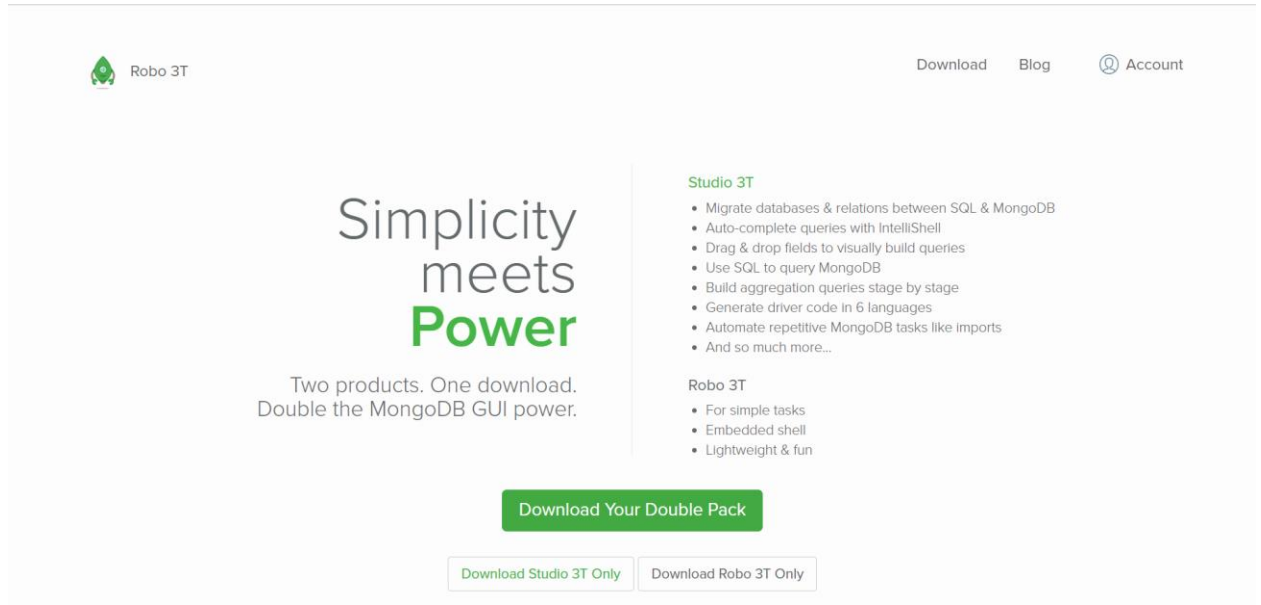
Robo 3T

Download Blog Account

Simplicity meets Power

Two products. One download. Double the MongoDB GUI power.

Studio 3T

- Migrate databases & relations between SQL & MongoDB
- Auto-complete queries with IntelliShell
- Drag & drop fields to visually build queries
- Use SQL to query MongoDB
- Build aggregation queries stage by stage
- Generate driver code in 6 languages
- Automate repetitive MongoDB tasks like imports
- And so much more...

Robo 3T

- For simple tasks
- Embedded shell
- Lightweight & fun

Download Your Double Pack

Download Studio 3T Only

Download Robo 3T Only